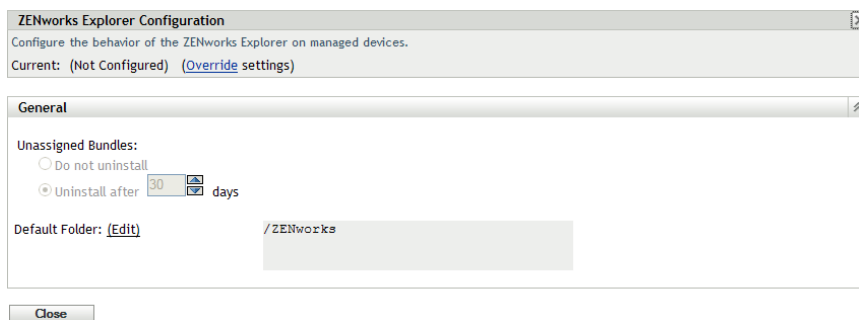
ZENworks Explorer Configuration

Configure the behavior of the ZENworks Explorer on managed devices.

Current: (Not Configured) (Override settings)

General

Unassigned Bundles:

Do not uninstall

Uninstall after 30 days

Default Folder: (Edit) /ZENworks

Close